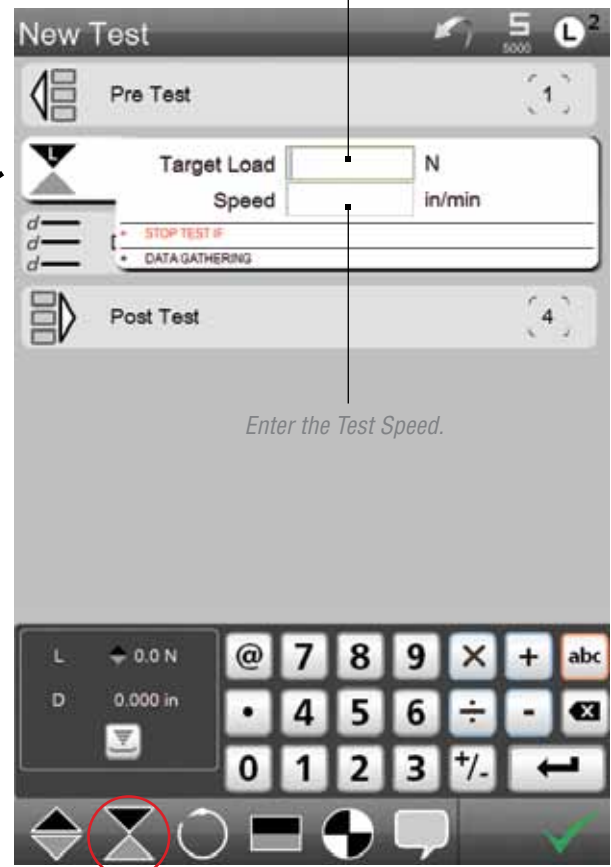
New Test

5
5000

L 2

Pre Test

1

Target Load N

Speed in/min

d
d
d

STOP TEST IF

DATA GATHERING

Post Test

4

Enter the Test Speed.

L 0.0 N

D 0.000 in

@ 7 8 9 × + abc

• 4 5 6 ÷ -

0 1 2 3 +/-